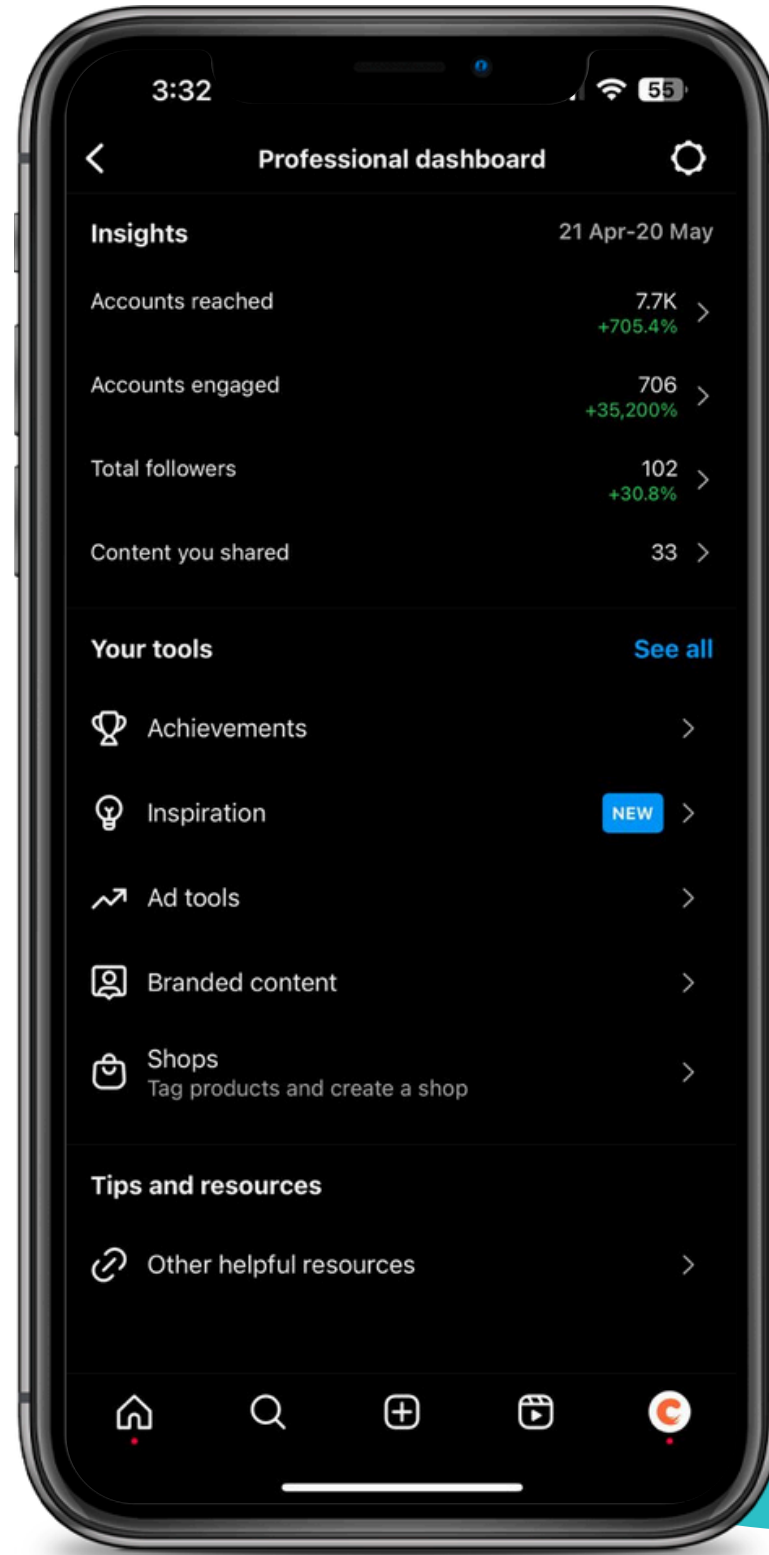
3:32

55

Professional dashboard

Insights

21 Apr-20 May

Accounts reached

7.7K
+705.4%

Accounts engaged

706
+35,200%

Total followers

102
+30.8%

Content you shared

33

Your tools

See all

Achievements

Inspiration

NEW

Ad tools

Branded content

Shops
Tag products and create a shop

Tips and resources

Other helpful resources